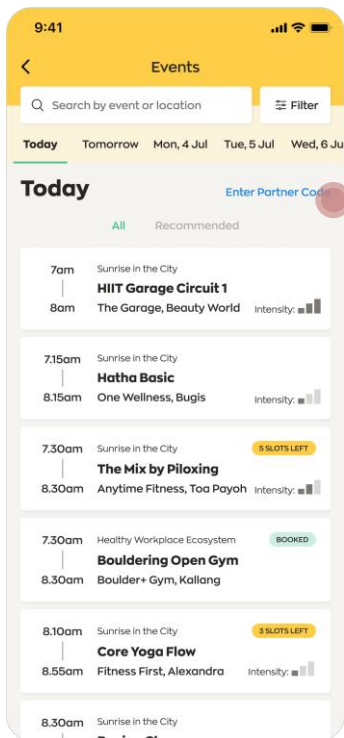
9:41

Events

Search by event or location

Filter

Today Tomorrow Mon, 4 Jul Tue, 5 Jul Wed, 6 Ju

Today

Enter Partner Code

All Recommended

7am
8am
Sunrise in the City
HIIT Garage Circuit 1
The Garage, Beauty World
Intensity:

7.15am
8.15am
Sunrise in the City
Hatha Basic
One Wellness, Bugis
Intensity:

7.30am
8.30am
Sunrise in the City
5 SLOTS LEFT
The Mix by Piloxing
Anytime Fitness, Toa Payoh
Intensity:

7.30am
8.30am
Healthy Workplace Ecosystem
BOOKED
Bouldering Open Gym
Boulder+ Gym, Kallang

8.10am
8.55am
Sunrise in the City
3 SLOTS LEFT
Core Yoga Flow
Fitness First, Alexandra
Intensity:

8.30am
Sunrise in the City
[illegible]